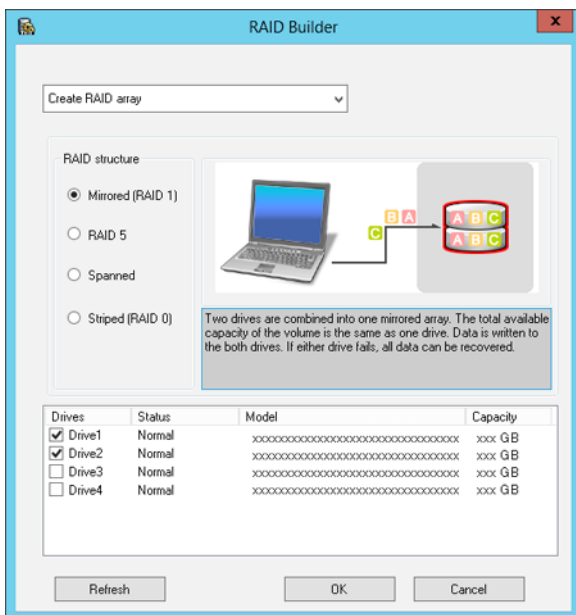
RAID Builder

Create RAID array

RAID structure

Mirrored (RAID 1)

RAID 5

Spanned

Striped (RAID 0)

B A

C

A B C

A B C

Two drives are combined into one mirrored array. The total available capacity of the volume is the same as one drive. Data is written to the both drives. If either drive fails, all data can be recovered.

| Drives | Status | Model | Capacity |
|---|---|---|---|
| Drive1 | Normal | xxxxxxxxxxxxxxxxxxxxxxxxxxxxxxxx | xxx GB |
| Drive2 | Normal | xxxxxxxxxxxxxxxxxxxxxxxxxxxxxxxx | xxx GB |
| Drive3 | Normal | xxxxxxxxxxxxxxxxxxxxxxxxxxxxxxxx | xxx GB |
| Drive4 | Normal | xxxxxxxxxxxxxxxxxxxxxxxxxxxxxxxx | xxx GB |

Refresh

OK

Cancel